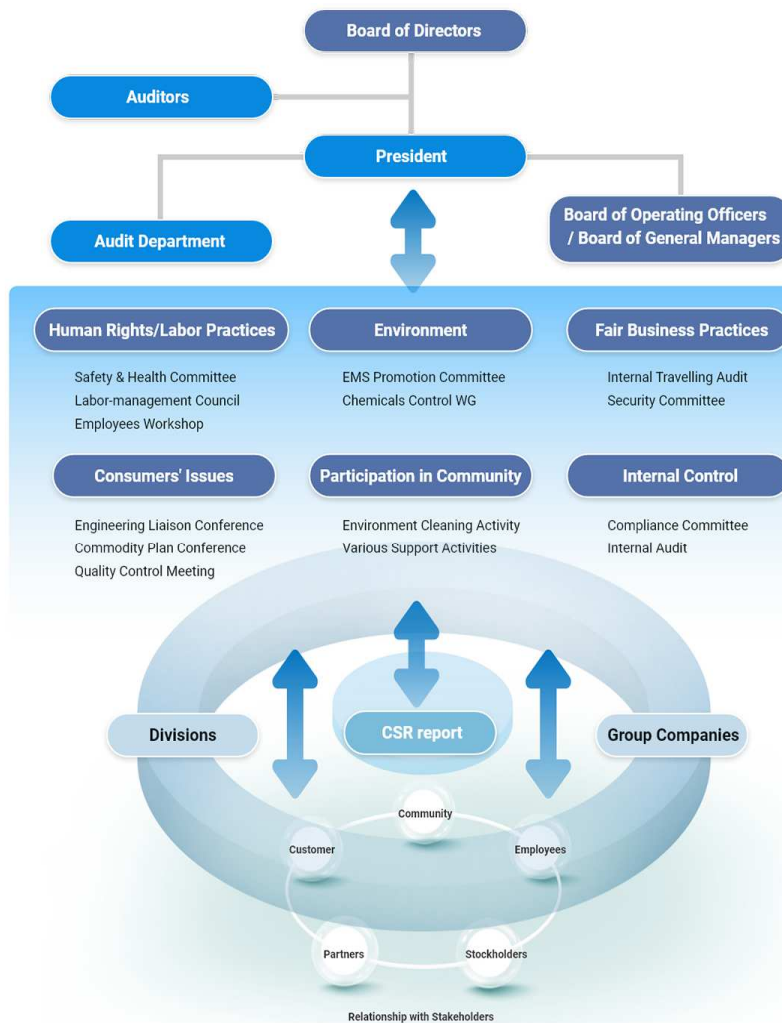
Board of Directors

Auditors

President

Audit Department

Board of Operating Officers / Board of General Managers

Human Rights/Labor Practices

Safety & Health Committee
Labor-management Council
Employees Workshop

Environment

EMS Promotion Committee
Chemicals Control WG

Fair Business Practices

Internal Travelling Audit
Security Committee

Consumers' Issues

Engineering Liaison Conference
Commodity Plan Conference
Quality Control Meeting

Participation in Community

Environment Cleaning Activity
Various Support Activities

Internal Control

Compliance Committee
Internal Audit

Divisions

CSR report

Group Companies

Community

Customer

Employees

Partners

Stockholders

Relationship with Stakeholders